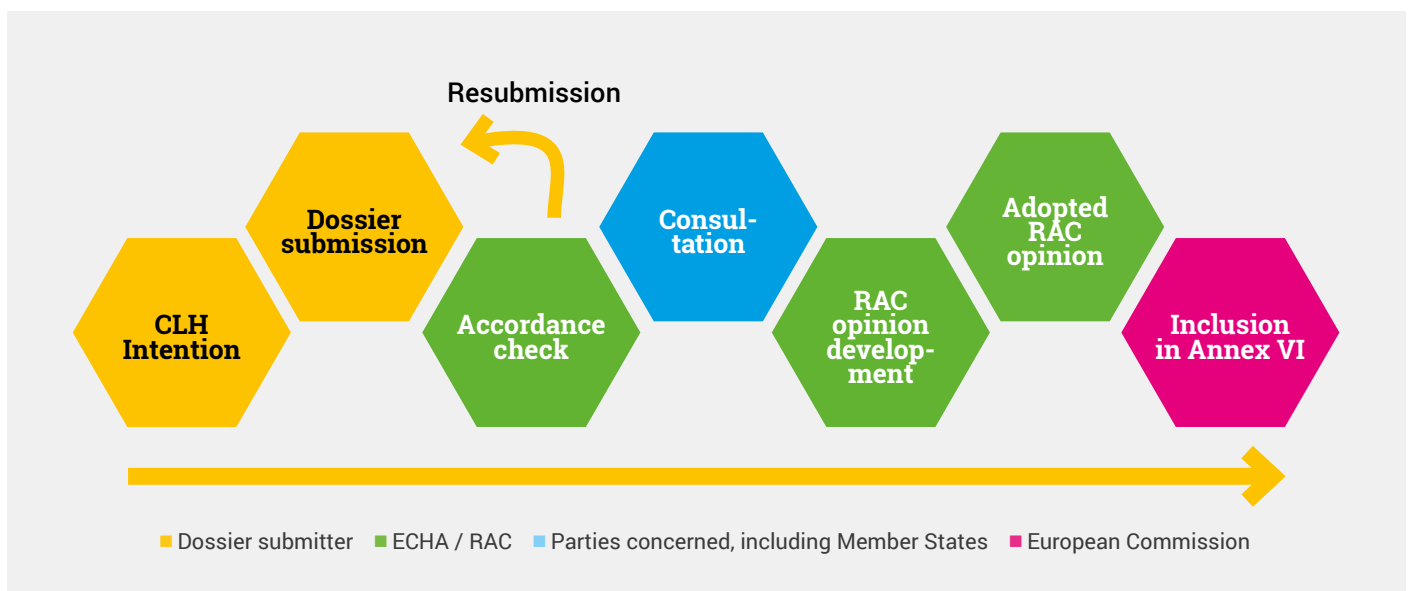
Resubmission

CLH Intention

Dossier submission

Accordance check

Consultation

RAC opinion development

Adopted RAC opinion

Inclusion in Annex VI

Dossier submitter ECHA / RAC Parties concerned, including Member States European Commission